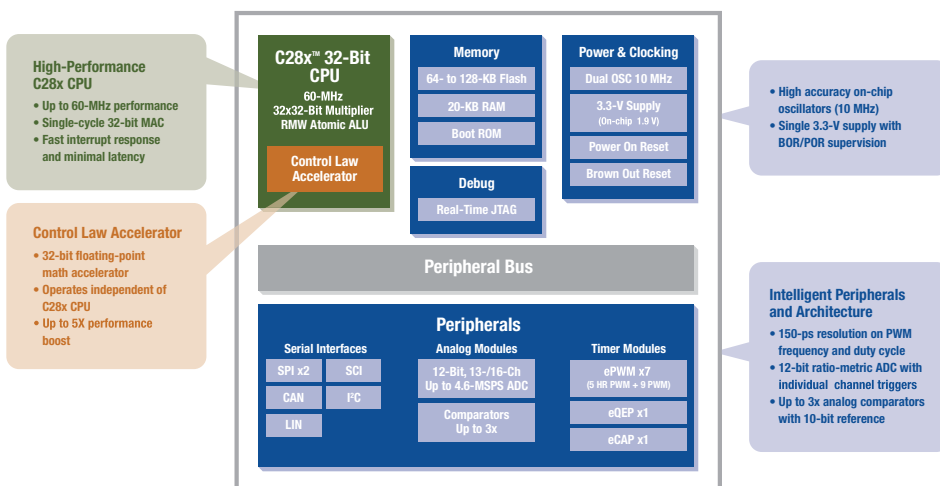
High-Performance C28x CPU
• Up to 60-MHz performance
• Single-cycle 32-bit MAC
• Fast interrupt response and minimal latency

Control Law Accelerator
• 32-bit floating-point math accelerator
• Operates independent of C28x CPU
• Up to 5X performance boost

C28x™ 32-Bit CPU
60-MHz
32x32-Bit Multiplier
RMW Atomic ALU

Control Law Accelerator

Memory
64- to 128-KB Flash
20-KB RAM
Boot ROM

Debug
Real-Time JTAG

Power & Clocking
Dual OSC 10 MHz
3.3-V Supply
(On-chip 1.9 V)
Power On Reset
Brown Out Reset

• High accuracy on-chip oscillators (10 MHz)
• Single 3.3-V supply with BOR/POR supervision

Peripheral Bus

Peripherals

Serial Interfaces
SPI x2
SCI
CAN
I²C
LIN

Analog Modules
12-Bit, 13-/16-Ch Up to 4.6-MSPS ADC
Comparators Up to 3x

Timer Modules
ePWM x7
(5 HR PWM + 9 PWM)
eQEP x1
eCAP x1

Intelligent Peripherals and Architecture
• 150-ps resolution on PWM frequency and duty cycle
• 12-bit ratio-metric ADC with individual channel triggers
• Up to 3x analog comparators with 10-bit reference